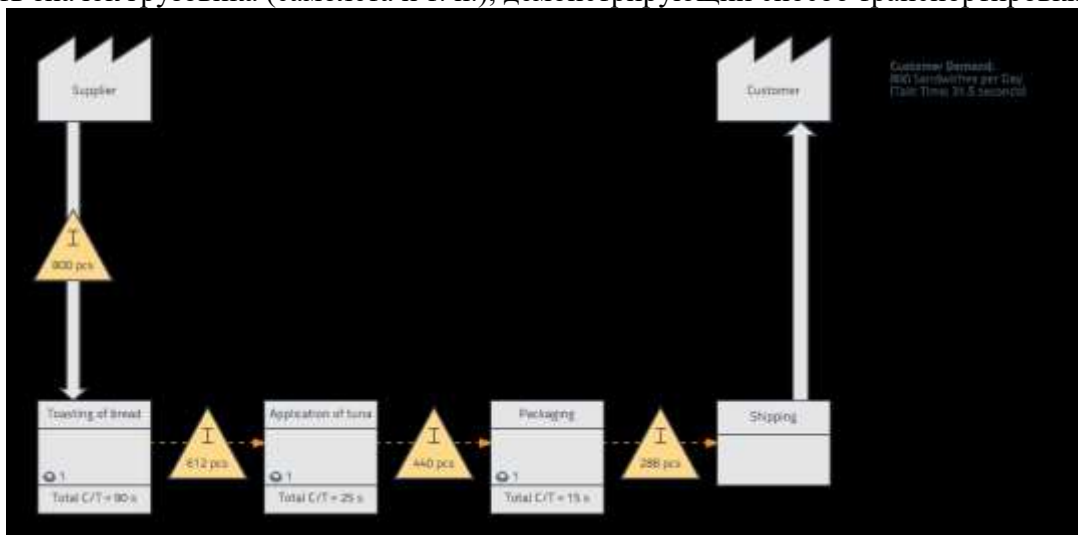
Supplier

Customer

Customer Demand: 800 Sandwiches per Day (Takt Time: 31.5 seconds)

I
800 pcs

Toasting of bread
1
Total C/T = 90 s

I
612 pcs

Application of tuna
1
Total C/T = 25 s

I
440 pcs

Packaging
1
Total C/T = 15 s

I
288 pcs

Shipping